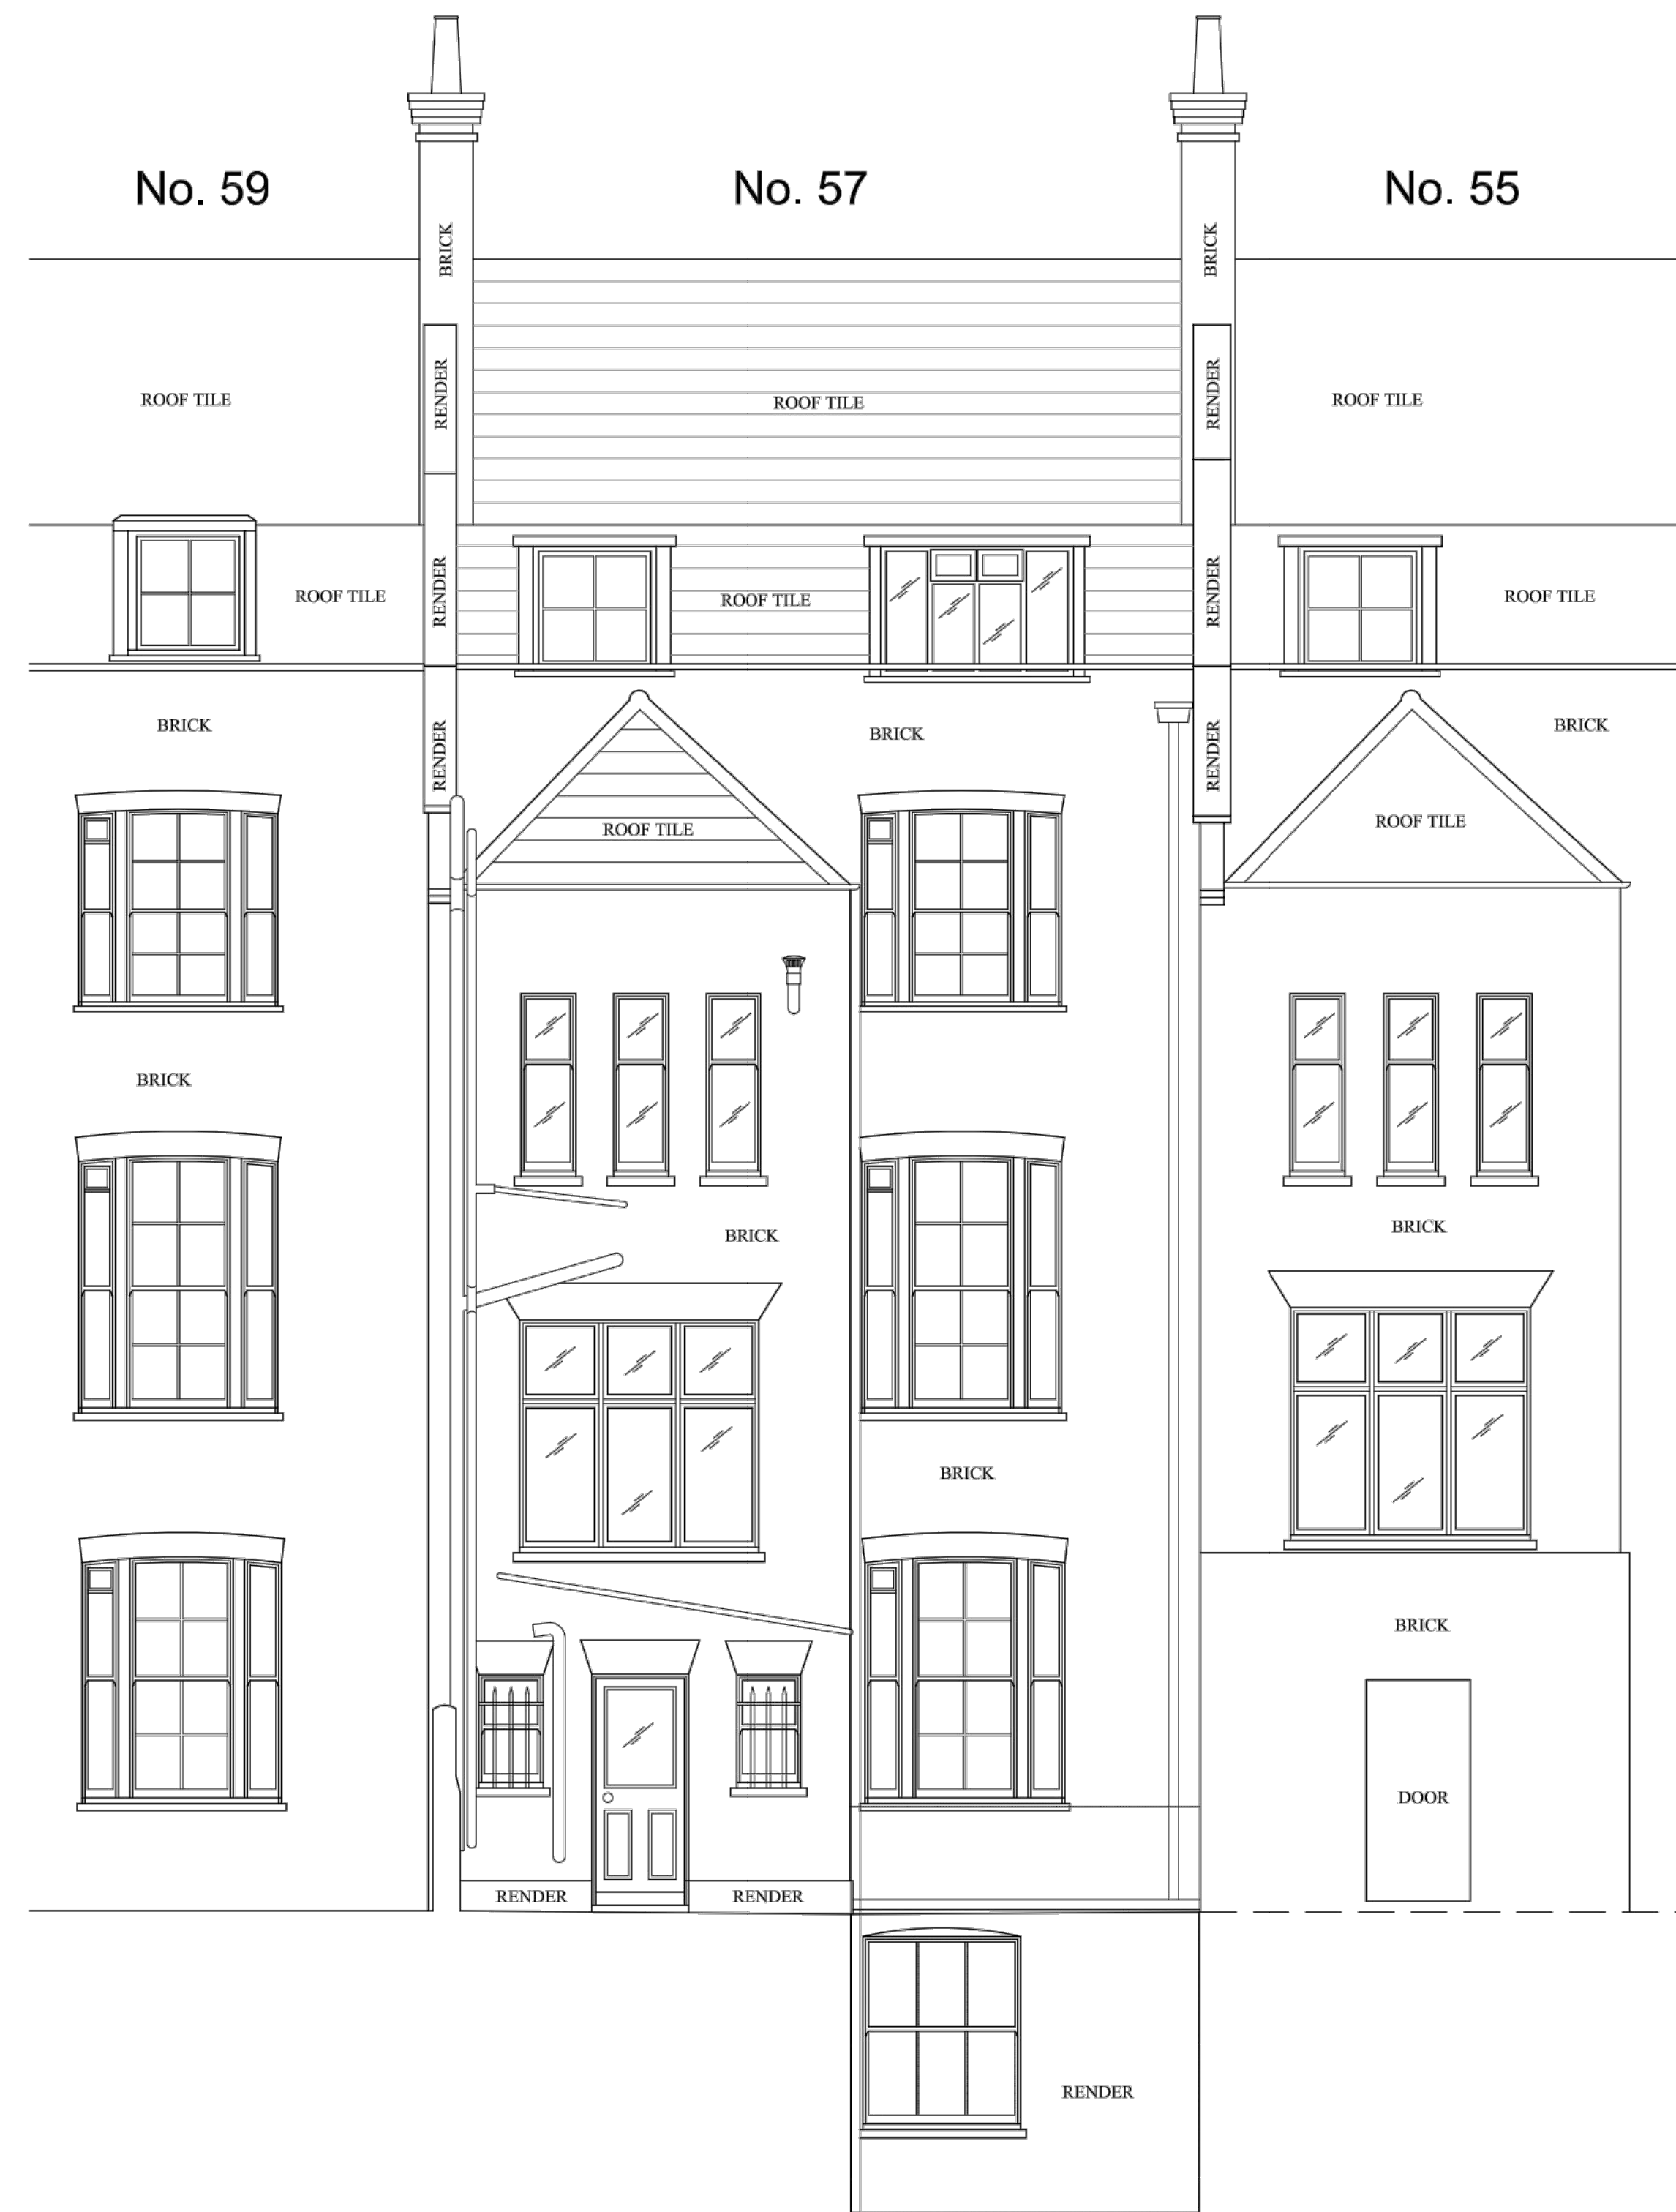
No. 59

No. 57

No. 55

BRICK

BRICK

RENDER

ROOF TILE

ROOF TILE

RENDER

ROOF TILE

ROOF TILE

RENDER

ROOF TILE

RENDER

ROOF TILE

BRICK

RENDER

BRICK

RENDER

BRICK

ROOF TILE

ROOF TILE

BRICK

BRICK

BRICK

BRICK

BRICK

DOOR

RENDER

RENDER

RENDER